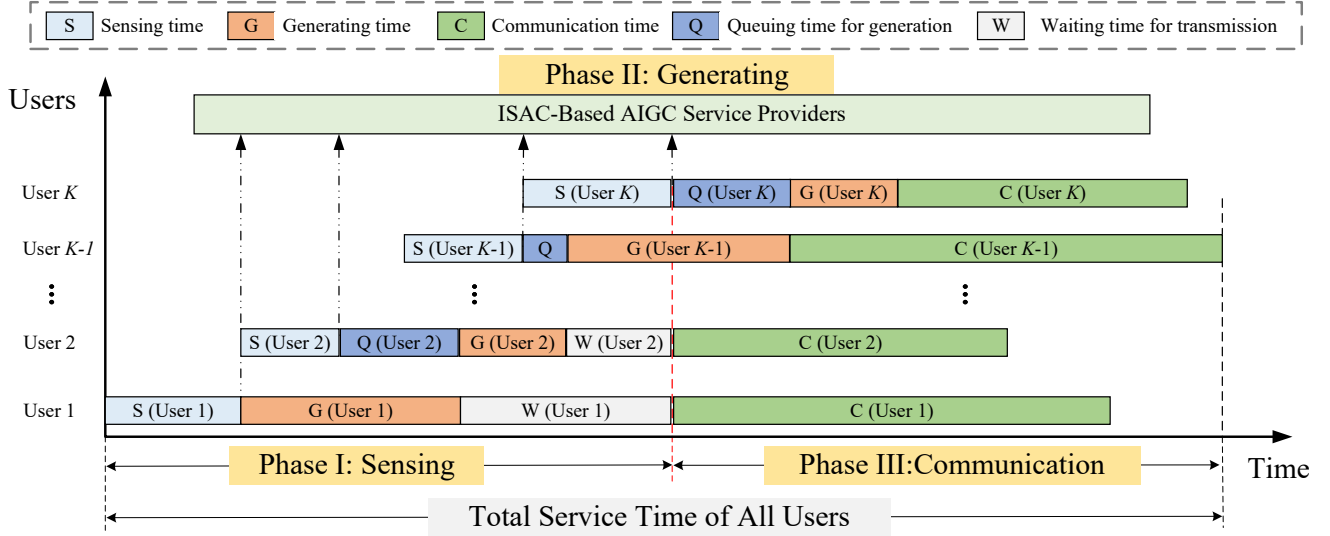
S Sensing time
G Generating time
C Communication time
Q Queuing time for generation
W Waiting time for transmission

Phase II: Generating

Users

ISAC-Based AIGC Service Providers

User $K$ S (User $K$) Q (User $K$) G (User $K$) C (User $K$)

User $K$-$1$ S (User $K$-1) Q G (User $K$-1) C (User $K$-1)

⋮ ⋮ ⋮

User 2 S (User 2) Q (User 2) G (User 2) W (User 2) C (User 2)

User 1 S (User 1) G (User 1) W (User 1) C (User 1)

Phase I: Sensing
Phase III:Communication
Time

Total Service Time of All Users